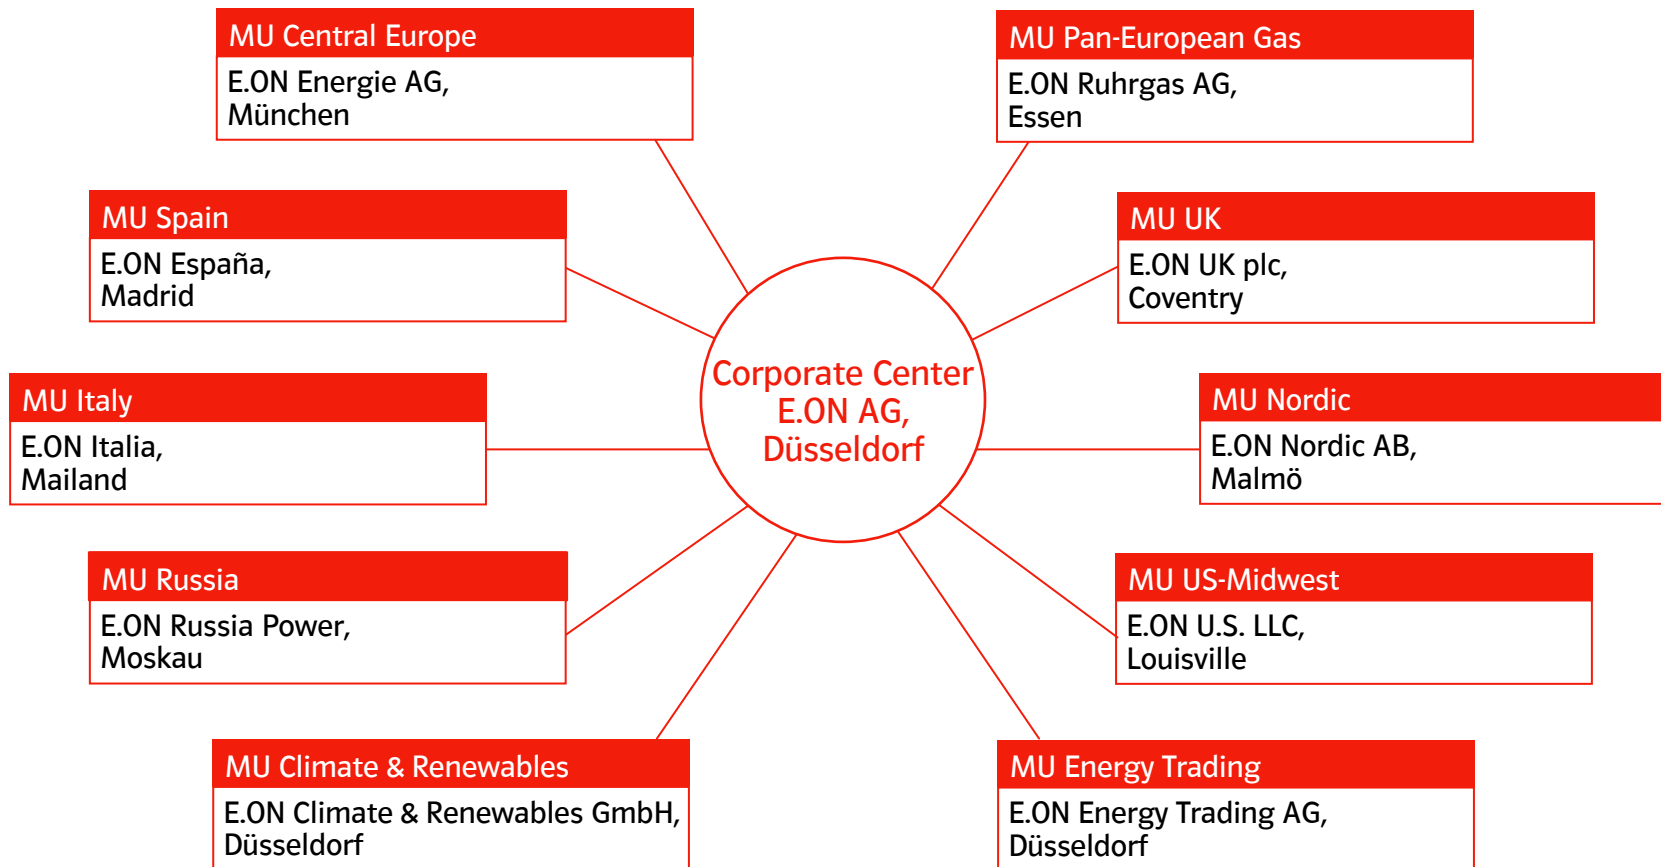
MU Central Europe
E.ON Energie AG, München

MU Pan-European Gas
E.ON Ruhrgas AG, Essen

MU Spain
E.ON España, Madrid

MU UK
E.ON UK plc, Coventry

MU Italy
E.ON Italia, Mailand

Corporate Center
E.ON AG,
Düsseldorf

MU Nordic
E.ON Nordic AB, Malmö

MU Russia
E.ON Russia Power, Moskau

MU US-Midwest
E.ON U.S. LLC, Louisville

MU Climate & Renewables
E.ON Climate & Renewables GmbH, Düsseldorf

MU Energy Trading
E.ON Energy Trading AG, Düsseldorf